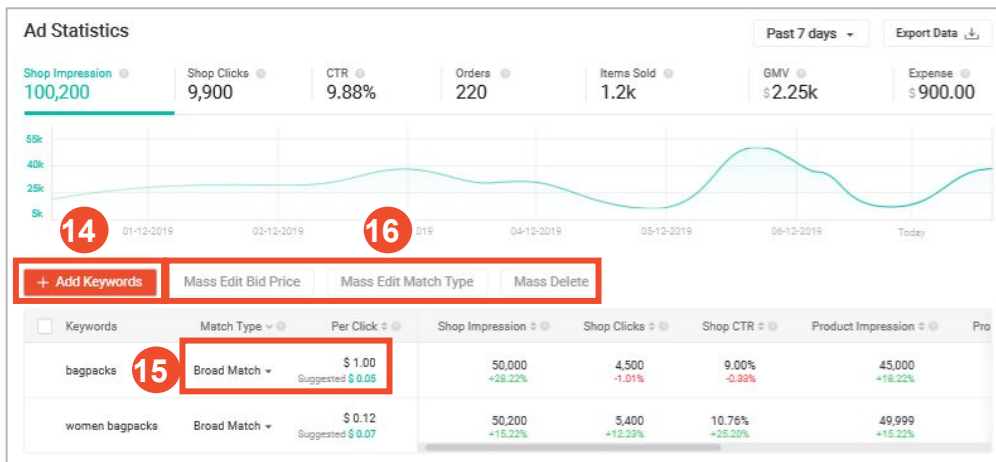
Ad Statistics

Past 7 days

Export Data

| Shop Impression | Shop Clicks | CTR | Orders | Items Sold | GMV | Expense |
|---|---|---|---|---|---|---|
| 100,200 | 9,900 | 9.88% | 220 | 1.2k | \$2.25k | \$900.00 |

55k
40k
25k
5k

01-12-2019 02-12-2019 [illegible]019 04-12-2019 05-12-2019 06-12-2019 Today

14

16

+ Add Keywords

Mass Edit Bid Price

Mass Edit Match Type

Mass Delete

15

| Keywords | Match Type | Per Click | Shop Impression | Shop Clicks | Shop CTR | Product Impression | Pro |
|---|---|---|---|---|---|---|---|
| bagpacks | Broad Match | \$ 1.00 Suggested \$ 0.05 | 50,000 +28.22% | 4,500 -1.01% | 9.00% -0.33% | 45,000 +18.22% | |
| women bagpacks | Broad Match | \$ 0.12 Suggested \$ 0.07 | 50,200 +15.22% | 5,400 +12.23% | 10.76% +25.20% | 49,999 +15.22% | |